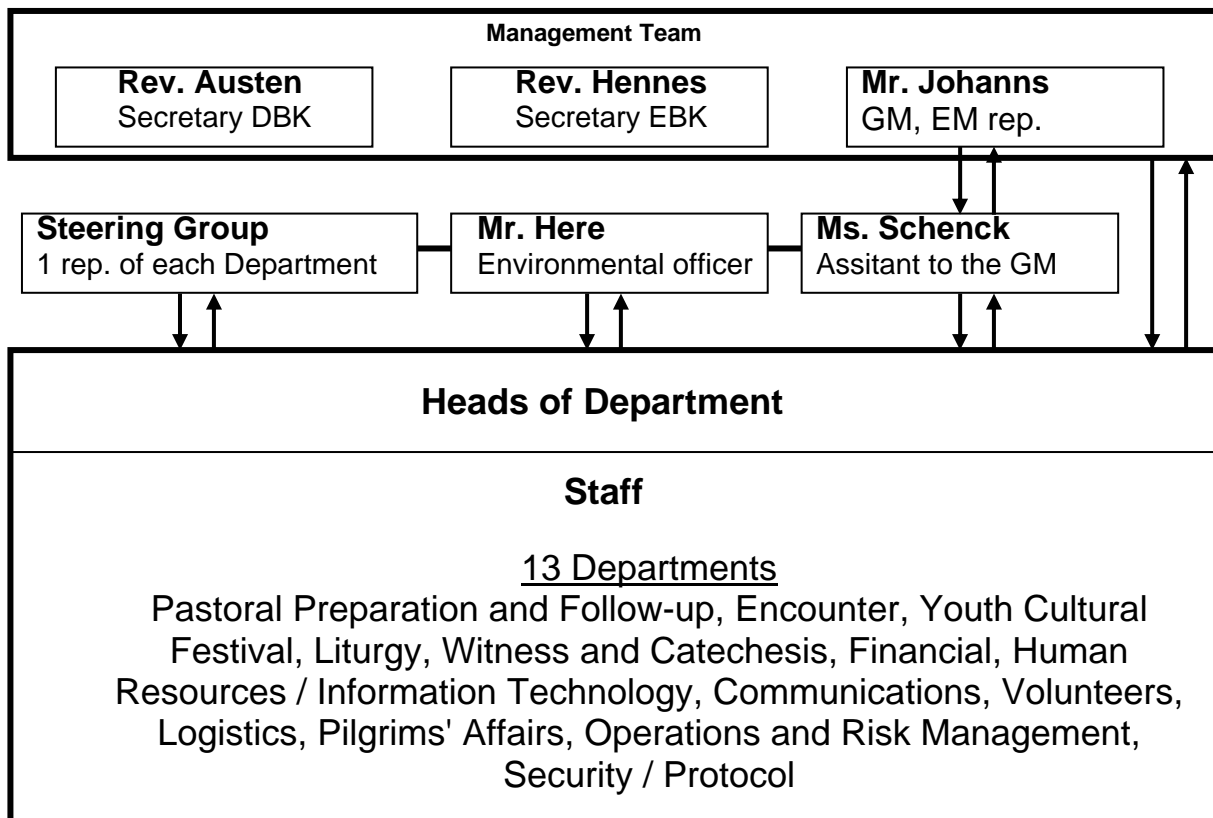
Management Team

Rev. Austen
Secretary DBK

Rev. Hennes
Secretary EBK

Mr. Johanns
GM, EM rep.

Steering Group
1 rep. of each Department

Mr. Here
Environmental officer

Ms. Schenck
Assitant to the GM

Heads of Department

Staff

13 Departments
Pastoral Preparation and Follow-up, Encounter, Youth Cultural Festival, Liturgy, Witness and Catechesis, Financial, Human Resources / Information Technology, Communications, Volunteers, Logistics, Pilgrims' Affairs, Operations and Risk Management, Security / Protocol